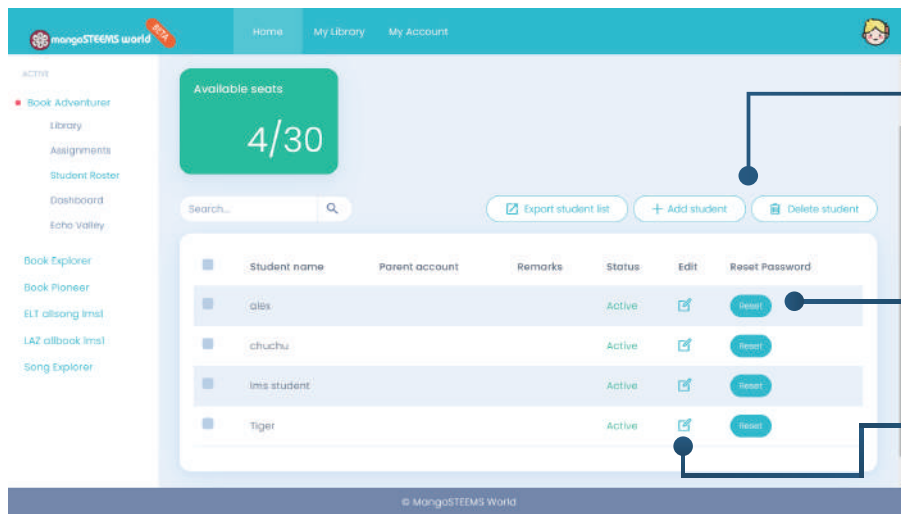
mangoSTEEMS world BETA

Home My Library My Account

ACTIVE

Book Adventurer

Library

Assignments

Student Roster

Dashboard

Echo Valley

Book Explorer

Book Pioneer

ELT allsong lms1

LAZ allbook lms1

Song Explorer

Available seats

4/30

Search...

Export student list

+ Add student

Delete student

| | Student name | Parent account | Remarks | Status | Edit | Reset Password |
|---|---|---|---|---|---|---|
| | alex | | | Active | | Reset |
| | chuchu | | | Active | | Reset |
| | lms student | | | Active | | Reset |
| | Tiger | | | Active | | Reset |

© MangoSTEEMS World